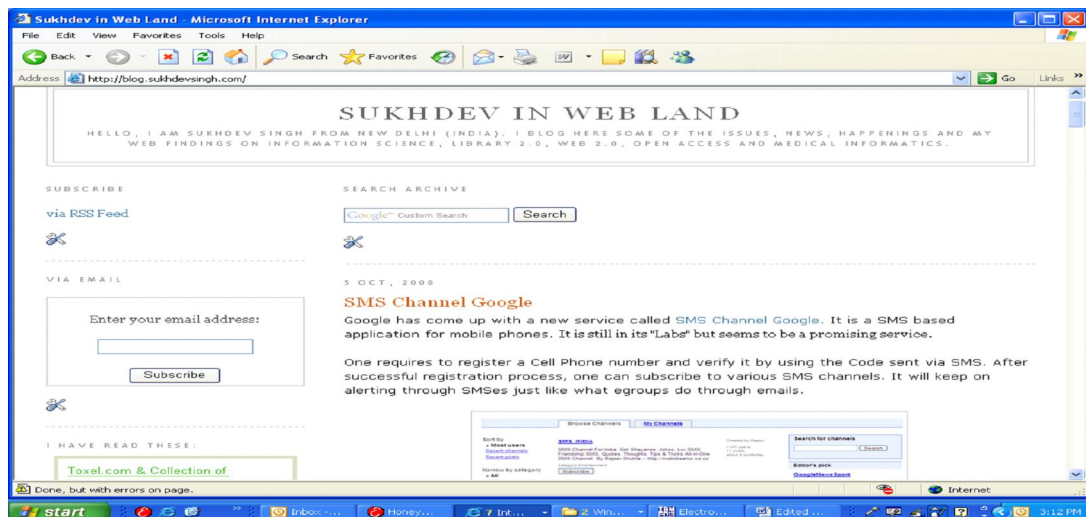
Sukhdev in Web Land - Microsoft Internet Explorer

File Edit View Favorites Tools Help

Back Search Favorites

Address http://blog.sukhdevsingh.com/ Go Links

SUKHDEV IN WEB LAND

HELLO, I AM SUKHDEV SINGH FROM NEW DELHI (INDIA). I BLOG HERE SOME OF THE ISSUES, NEWS, HAPPENINGS AND MY WEB FINDINGS ON INFORMATION SCIENCE, LIBRARY 2.0, WEB 2.0, OPEN ACCESS AND MEDICAL INFORMATICS.

SUBSCRIBE

via RSS Feed

VIA EMAIL

Enter your email address:

Subscribe

I HAVE READ THESE:

Toxel.com & Collection of

SEARCH ARCHIVE

Google Custom Search

Search

5 OCT, 2008

SMS Channel Google

Google has come up with a new service called SMS Channel Google. It is a SMS based application for mobile phones. It is still in its "Labs" but seems to be a promising service.

One requires to register a Cell Phone number and verify it by using the Code sent via SMS. After successful registration process, one can subscribe to various SMS channels. It will keep on alerting through SMSes just like what egroups do through emails.

Browse Channels My Channels

Search for channels

Search

Editor's pick

Done, but with errors on page.

Internet

start Inbox -... Honey... 7 Int... 2 Win... Electro... Edited ... 3:12 PM